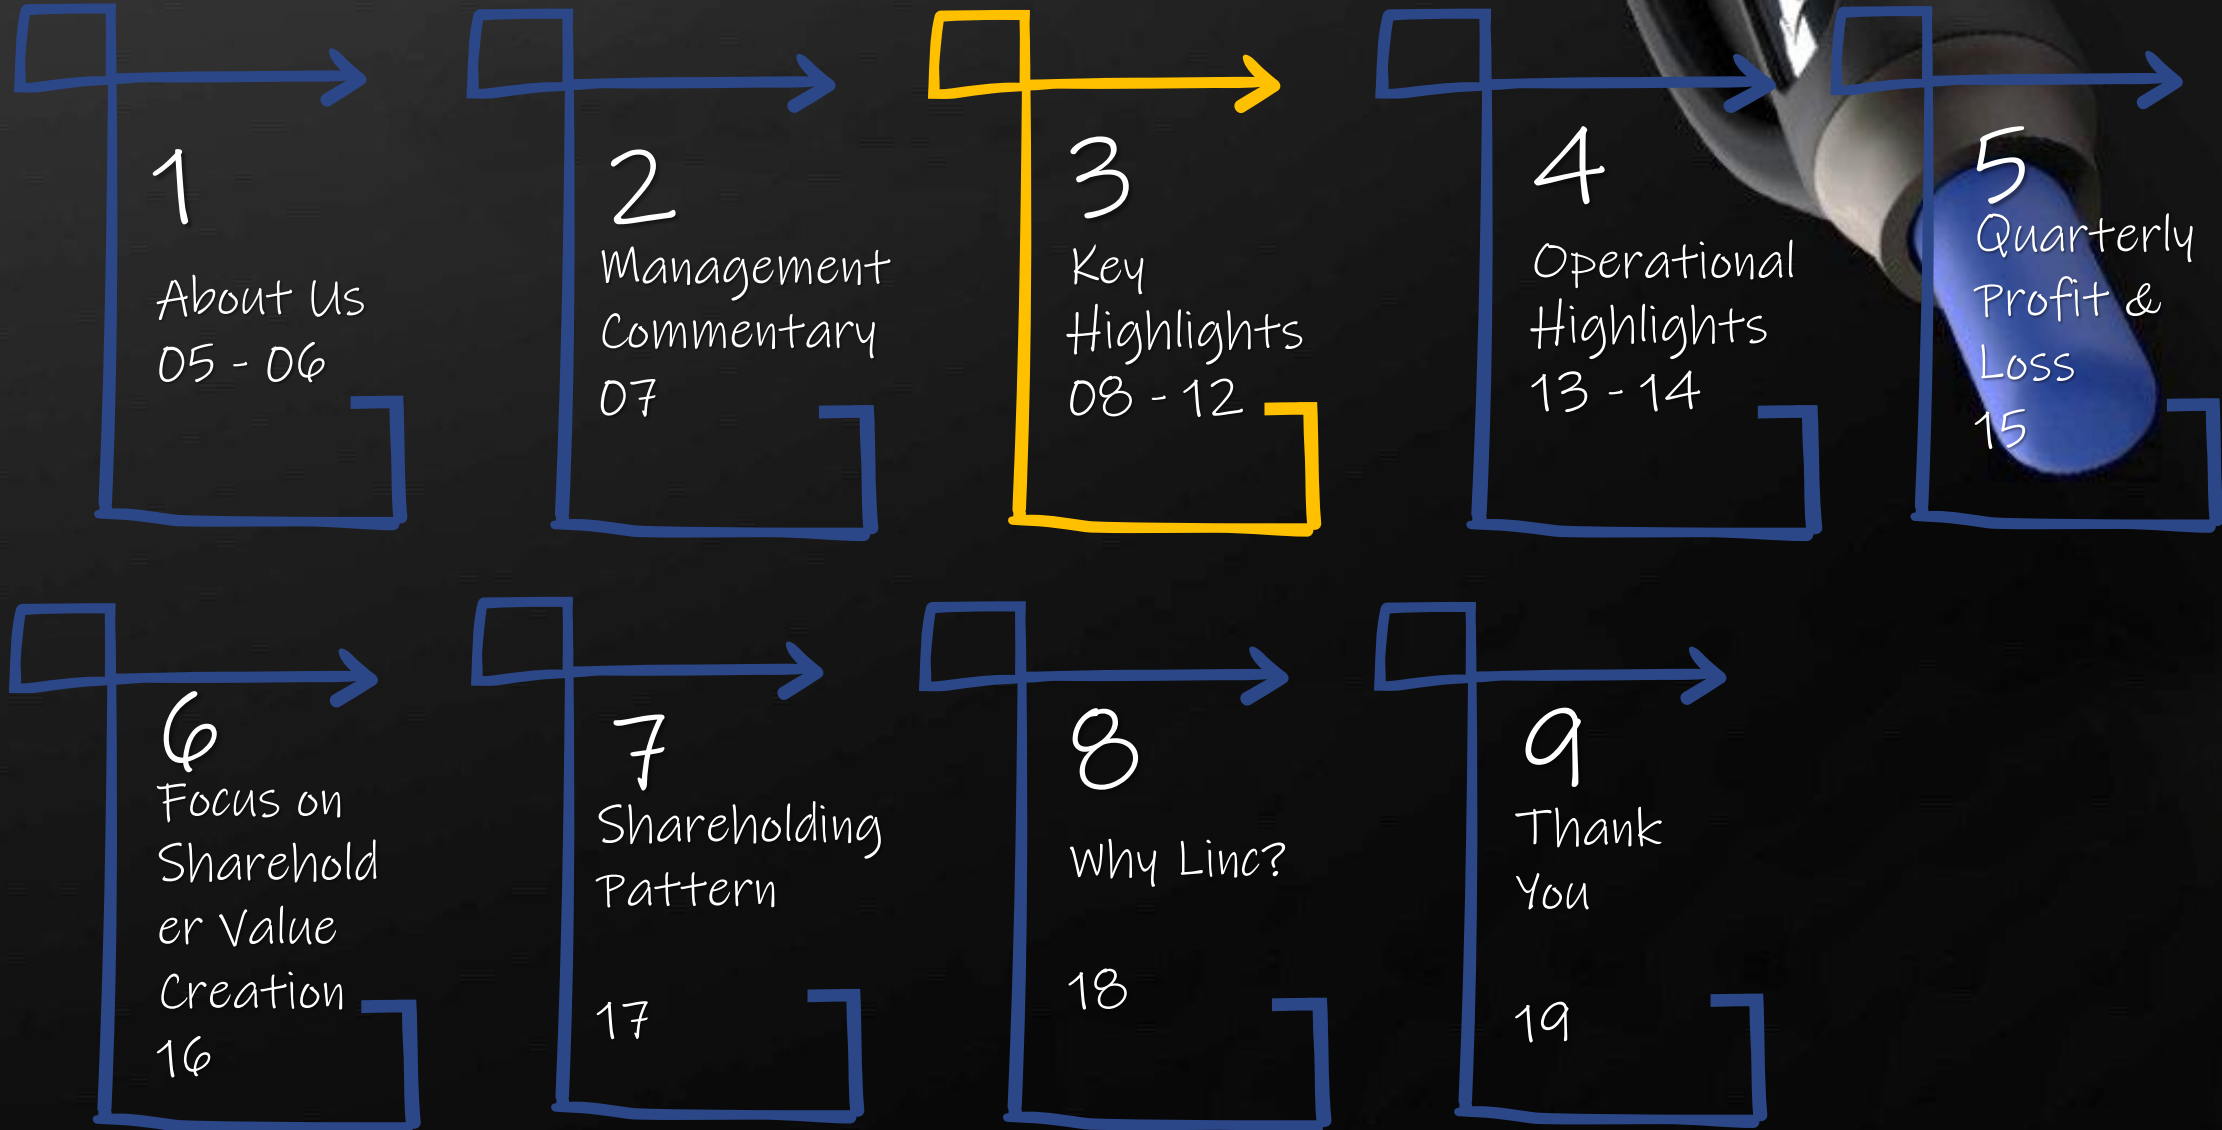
1
About Us
05 - 06

2
Management Commentary
07

3
Key Highlights
08 - 12

4
Operational Highlights
13 - 14

5
Quarterly Profit & Loss
15

6
Focus on Sharehold er Value Creation
16

7
Shareholding Pattern
17

8
Why Linc?
18

9
Thank You
19